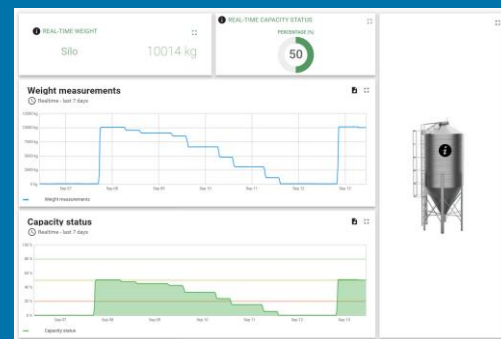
REAL-TIME WEIGHT

Silo 10014 kg

REAL-TIME CAPACITY STATUS

PERCENTAGE (%)

50

Weight measurements

Realtime - last 7 days

12000kg

10000kg

8000kg

6000kg

4000kg

2000kg

0 kg

Sep 07

Sep 08

Sep 09

Sep 10

Sep 11

Sep 12

Sep 13

Weight measurements

Capacity status

Realtime - last 7 days

100 %

80 %

60 %

40 %

20 %

0 %

Sep 07

Sep 08

Sep 09

Sep 10

Sep 11

Sep 12

Sep 13

Capacity status